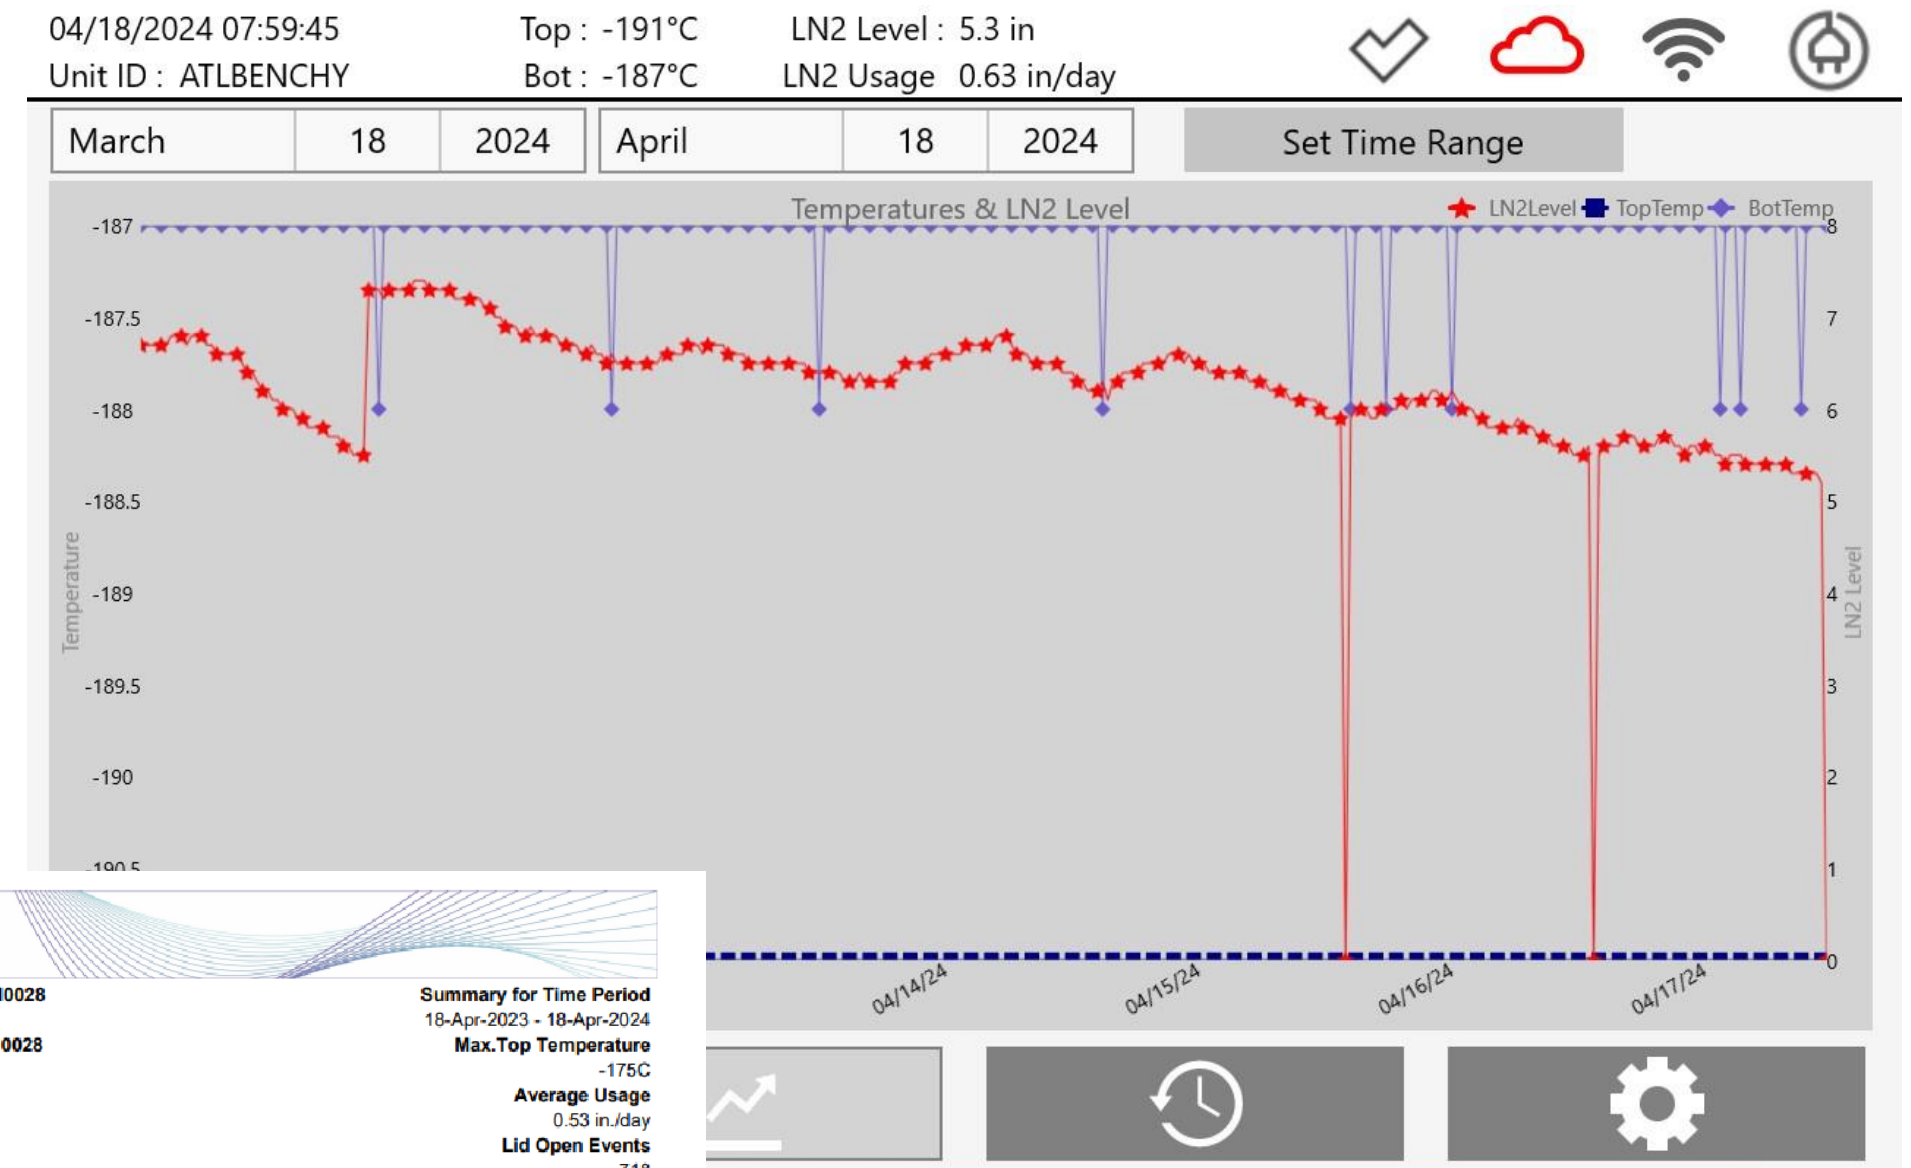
04/18/2024 07:59:45
Unit ID : ATLBENCHY

Top : -191°C
Bot : -187°C

LN2 Level : 5.3 in
LN2 Usage 0.63 in/day

| March | 18 | 2024 | April | 18 | 2024 |
|---|---|---|---|---|---|

Set Time Range

Temperatures & LN2 Level

LN2Level TopTemp BotTemp

-187
-187.5
-188
-188.5
-189
-189.5
-190
-190.5

Temperature

8
7
6
5
4
3
2
1
0

LN2 Level

04/14/24
04/15/24
04/16/24
04/17/24

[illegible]0028
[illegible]0028

Summary for Time Period
18-Apr-2023 - 18-Apr-2024
Max.Top Temperature
-175C
Average Usage
0.53 in./day
Lid Open Events
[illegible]